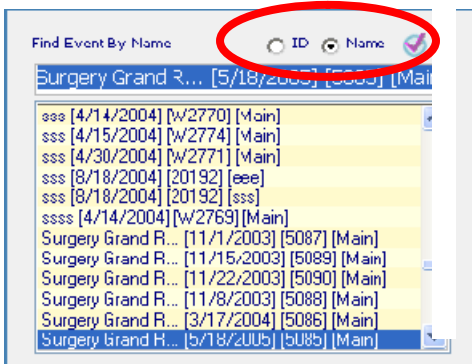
Find Event By Name

ID Name

Surgery Grand R... [5/18/2005] [5085] [Main

sss [4/14/2004] [W2770] [Main]
sss [4/15/2004] [W2774] [Main]
sss [4/30/2004] [W2771] [Main]
sss [8/18/2004] [20192] [eee]
sss [8/18/2004] [20192] [sss]
ssss [4/14/2004] [W2769] [Main]
Surgery Grand R... [11/1/2003] [5087] [Main]
Surgery Grand R... [11/15/2003] [5089] [Main]
Surgery Grand R... [11/22/2003] [5090] [Main]
Surgery Grand R... [11/8/2003] [5088] [Main]
Surgery Grand R... [3/17/2004] [5086] [Main]
Surgery Grand R... [5/18/2005] [5085] [Main]